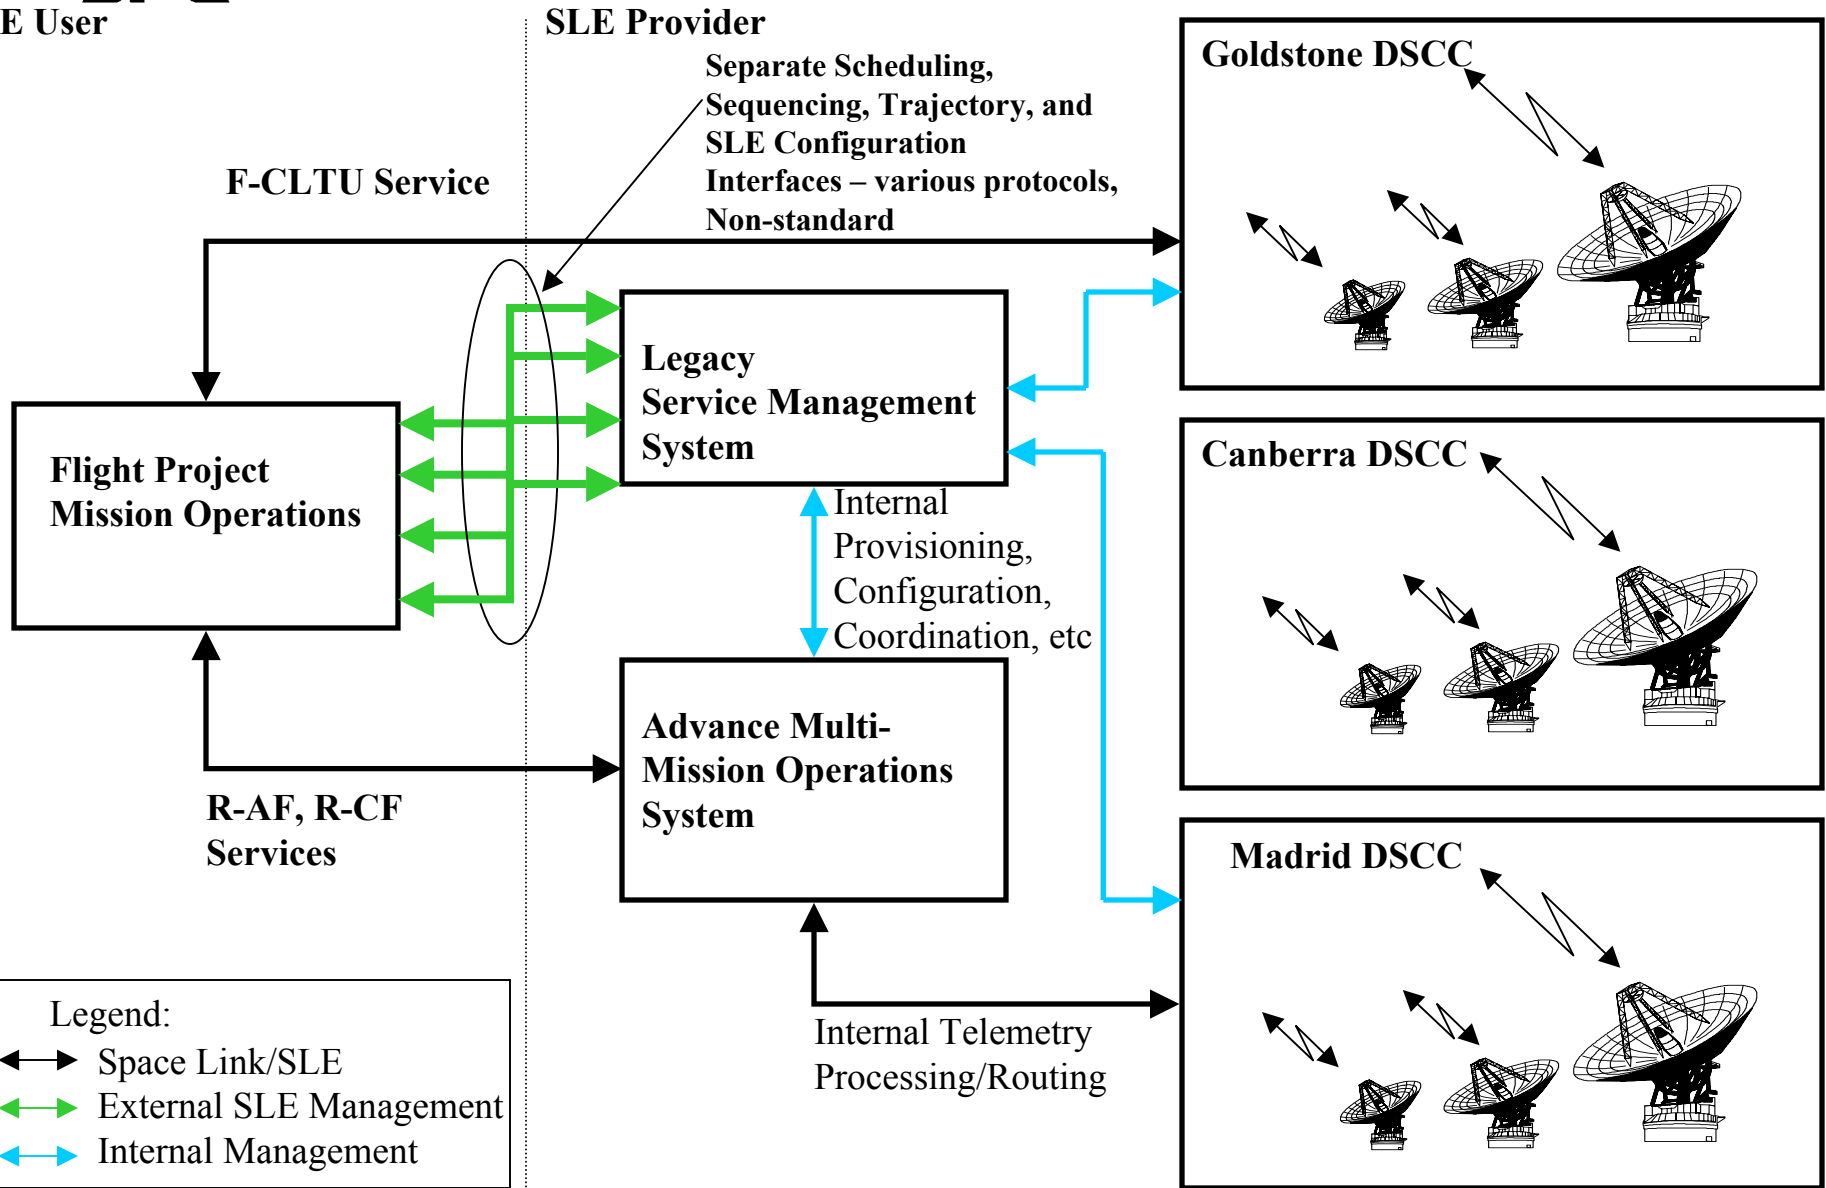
E User

SLE Provider

Separate Scheduling, Sequencing, Trajectory, and SLE Configuration Interfaces – various protocols, Non-standard

F-CLTU Service

Goldstone DSCC

Legacy Service Management System

Flight Project Mission Operations

Canberra DSCC

Internal Provisioning, Configuration, Coordination, etc

Advance Multi-Mission Operations System

R-AF, R-CF Services

Madrid DSCC

Legend:
Space Link/SLE
External SLE Management
Internal Management

Internal Telemetry Processing/Routing